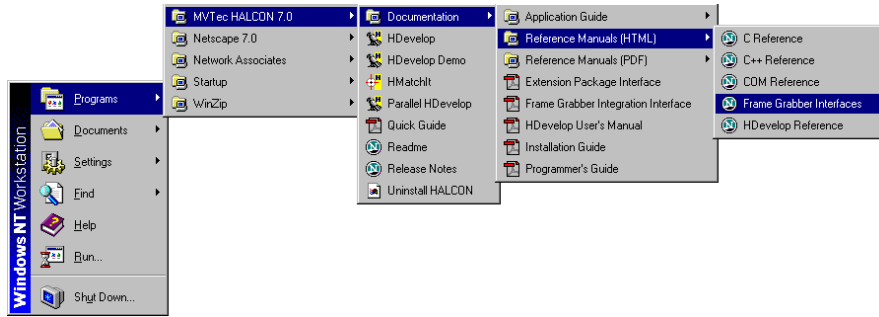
Windows NT Workstation

Programs
Documents
Settings
Find
Help
Run...
Shut Down...

MVTec HALCON 7.0
Netscape 7.0
Network Associates
Startup
WinZip

Documentation
HDevelop
HDevelop Demo
HMatchIt
Parallel HDevelop
Quick Guide
Readme
Release Notes
Uninstall HALCON

Application Guide
Reference Manuals (HTML)
Reference Manuals (PDF)
Extension Package Interface
Frame Grabber Integration Interface
HDevelop User's Manual
Installation Guide
Programmer's Guide

C Reference
C++ Reference
COM Reference
Frame Grabber Interfaces
HDevelop Reference